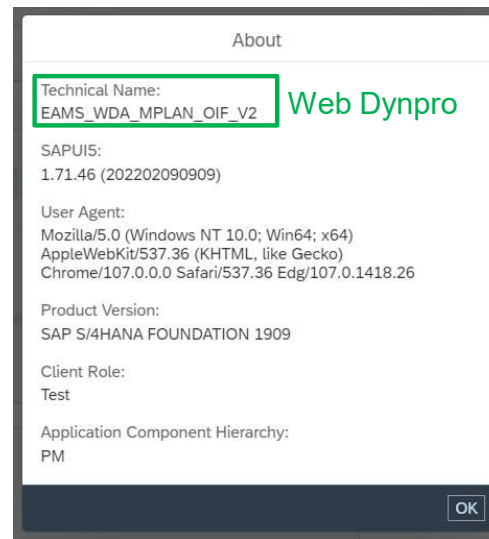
About

Technical Name:
EAMS_WDA_MPLAN_OIF_V2

Web Dynpro

SAPUI5:
1.71.46 (202202090909)

User Agent:
Mozilla/5.0 (Windows NT 10.0; Win64; x64) AppleWebKit/537.36 (KHTML, like Gecko) Chrome/107.0.0.0 Safari/537.36 Edg/107.0.1418.26

Product Version:
SAP S/4HANA FOUNDATION 1909

Client Role:
Test

Application Component Hierarchy:
PM

OK